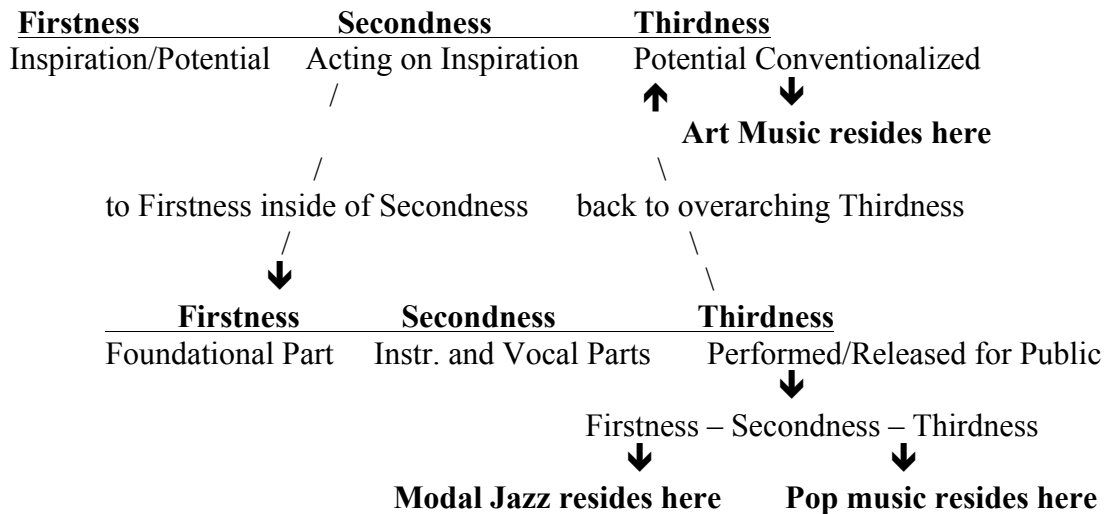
**Firstness** **Secondness** **Thirdness**
Inspiration/Potential Acting on Inspiration Potential Conventionalized

**Art Music resides here**

to Firstness inside of Secondness back to overarching Thirdness

**Firstness** **Secondness** **Thirdness**
Foundational Part Instr. and Vocal Parts Performed/Released for Public

Firstness – Secondness – Thirdness

**Modal Jazz resides here** **Pop music resides here**